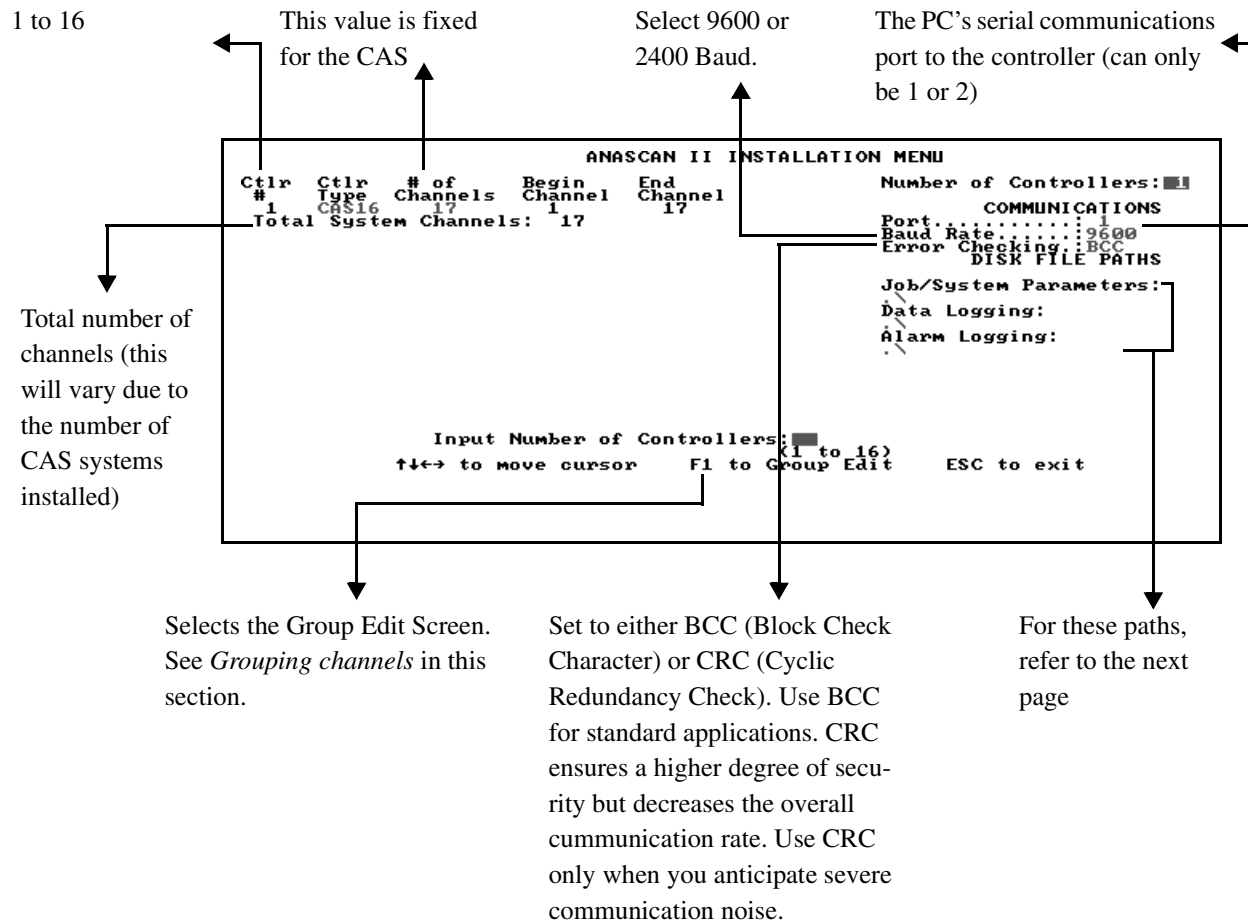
1 to 16

This value is fixed for the CAS

Select 9600 or 2400 Baud.

The PC's serial communications port to the controller (can only be 1 or 2)

ANASCAN II INSTALLATION MENU

| Ctlr # | Ctlr Type | # of Channels | Begin Channel | End Channel |
|---|---|---|---|---|
| 1 | CAS16 | 17 | 1 | 17 |

Total System Channels: 17

Number of Controllers: 1

COMMUNICATIONS
Port..........: 1
Baud Rate.....: 9600
Error Checking.: BCC

DISK FILE PATHS
Job/System Parameters:
:\
Data Logging:
:\
Alarm Logging:
:\

Input Number of Controllers:
(1 to 16)
↑↓←→ to move cursor F1 to Group Edit ESC to exit

Total number of channels (this will vary due to the number of CAS systems installed)

Selects the Group Edit Screen. See *Grouping channels* in this section.

Set to either BCC (Block Check Character) or CRC (Cyclic Redundancy Check). Use BCC for standard applications. CRC ensures a higher degree of security but decreases the overall cummunication rate. Use CRC only when you anticipate severe communication noise.

For these paths, refer to the next page